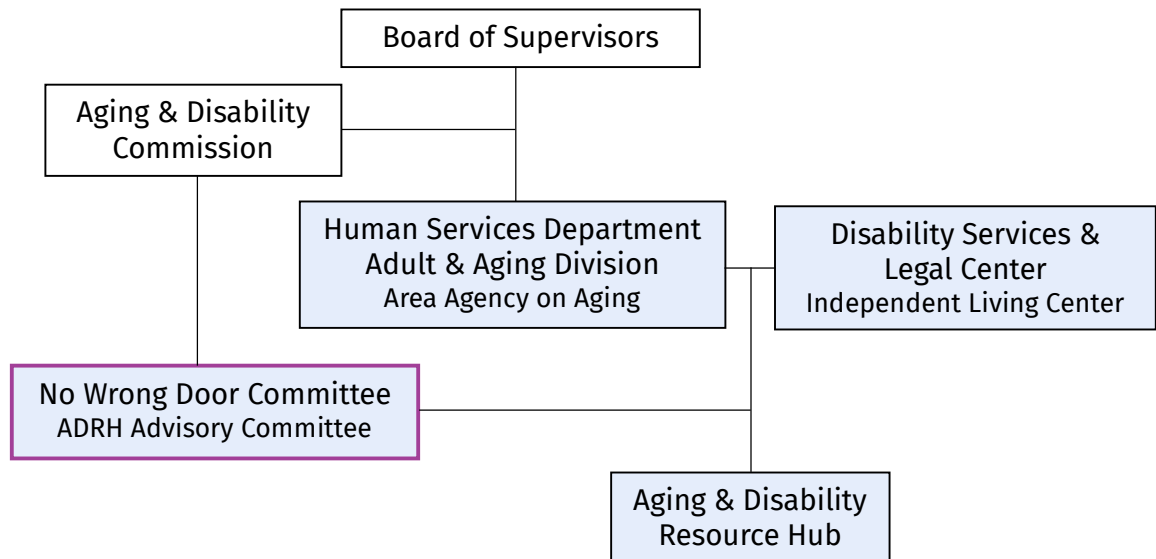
Board of Supervisors

Aging & Disability Commission

Human Services Department
Adult & Aging Division
Area Agency on Aging

Disability Services & Legal Center
Independent Living Center

No Wrong Door Committee
ADRH Advisory Committee

Aging & Disability Resource Hub